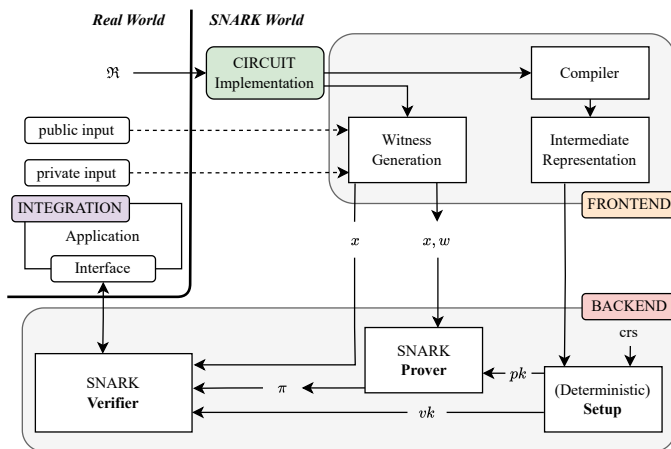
Real World

SNARK World

$\mathfrak{R}$

CIRCUIT Implementation

Compiler

public input

Witness Generation

Intermediate Representation

private input

INTEGRATION

FRONTEND

Application

$x$

$x, w$

Interface

BACKEND

crs

SNARK Prover

$pk$

SNARK Verifier

$\pi$

(Deterministic) Setup

$vk$